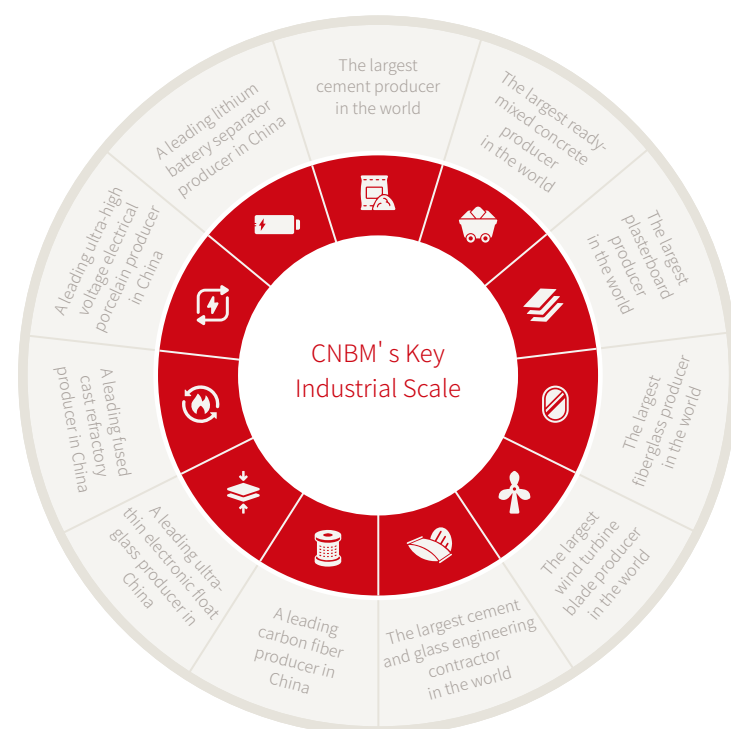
CNBM's Key Industrial Scale

The largest cement producer in the world

The largest ready-mixed concrete producer in the world

The largest plasterboard producer in the world

The largest fiberglass producer in the world

The largest wind turbine blade producer in the world

The largest cement and glass engineering contractor in the world

A leading carbon fiber producer in China

A leading ultra-thin electronic float glass producer in China

A leading fused cast refractory producer in China

A leading ultra-high voltage electrical porcelain producer in China

A leading lithium battery separator producer in China